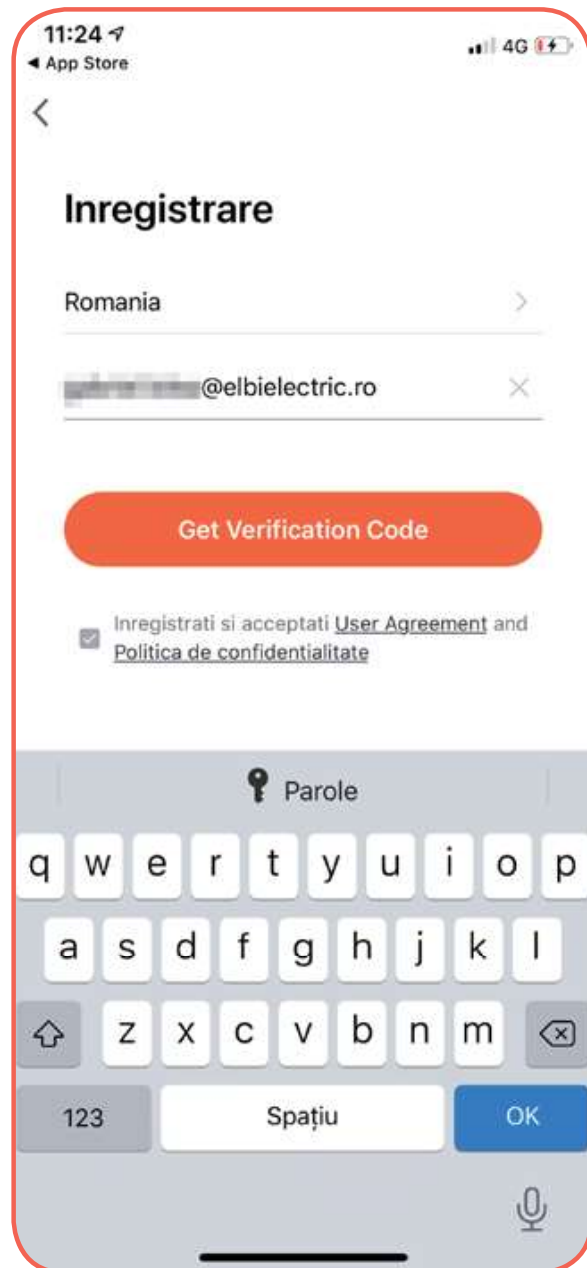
11:24
◂ App Store
4G

<

Inregistrare

Romania >

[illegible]@elbielectric.ro ×

Get Verification Code

Inregistrati si acceptati User Agreement and Politica de confidentialitate

Parole

q w e r t y u i o p
a s d f g h j k l
z x c v b n m

123 Spațiu OK